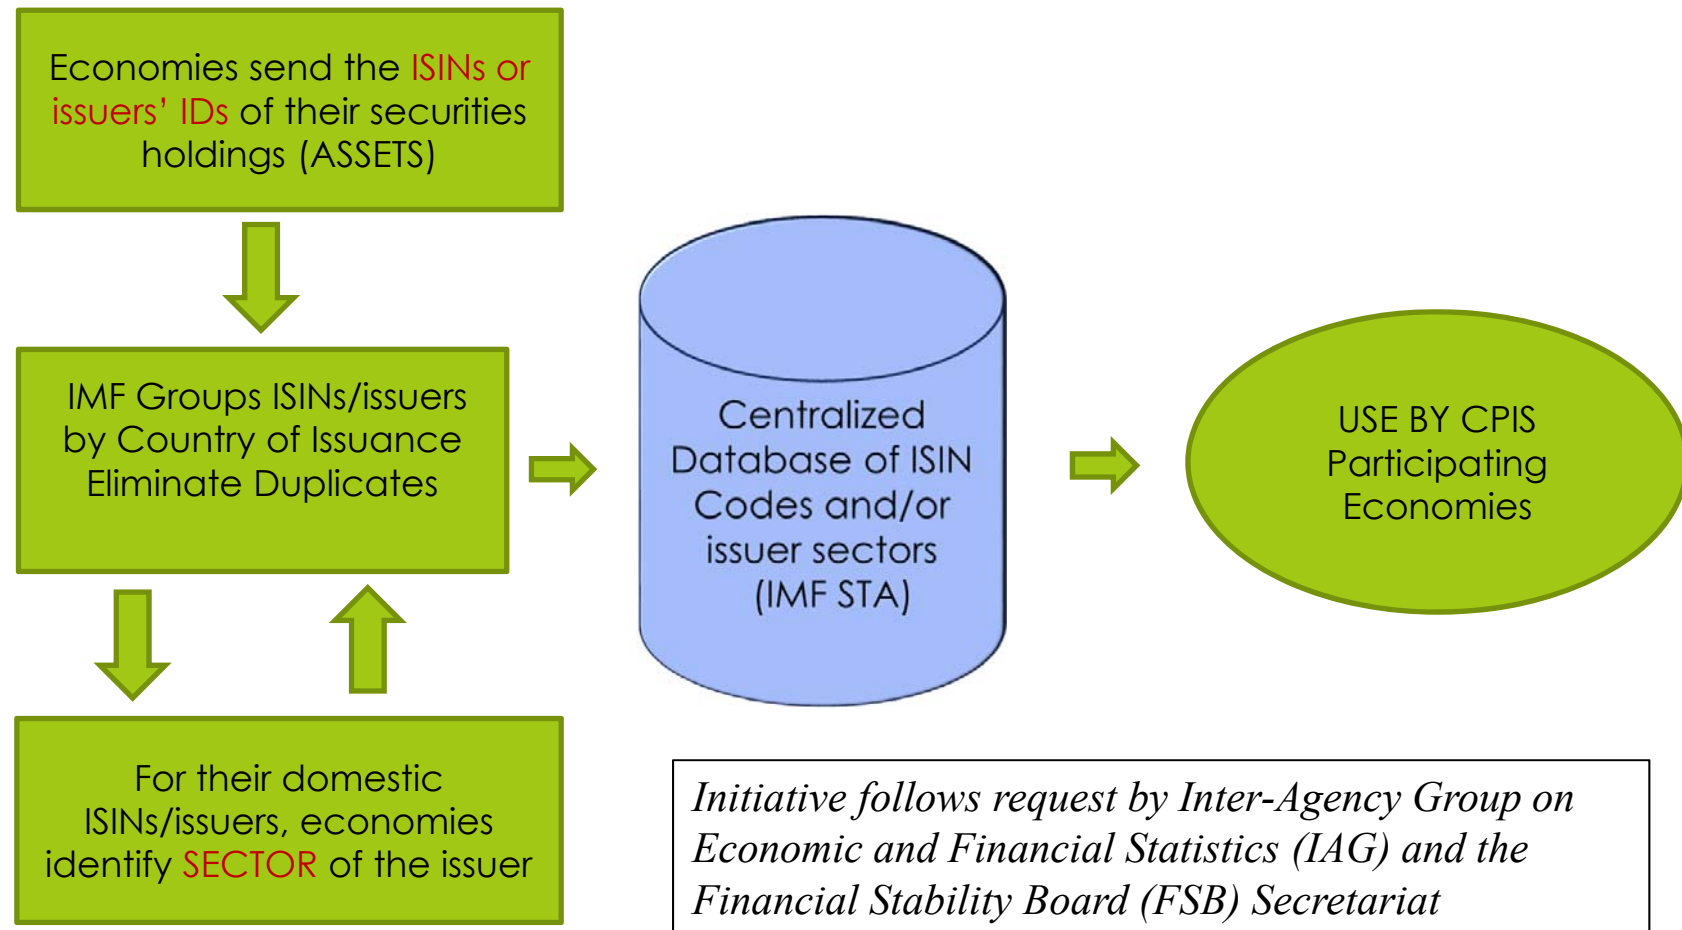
Economies send the ISINs or issuers' IDs of their securities holdings (ASSETS)

IMF Groups ISINs/issuers by Country of Issuance Eliminate Duplicates

For their domestic ISINs/issuers, economies identify SECTOR of the issuer

Centralized Database of ISIN Codes and/or issuer sectors (IMF STA)

USE BY CPIS Participating Economies

Initiative follows request by Inter-Agency Group on Economic and Financial Statistics (IAG) and the Financial Stability Board (FSB) Secretariat